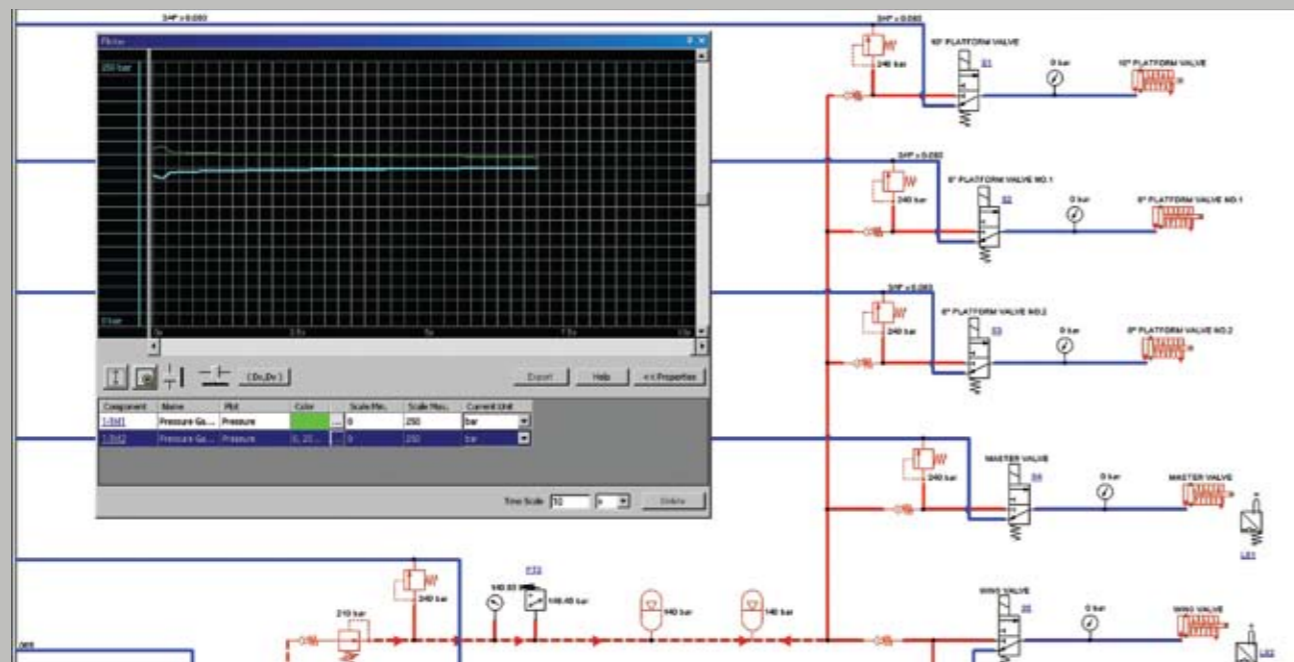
3/4" x 0.083

Plotter

250 bar

0 bar

0s

2.5s

5s

7.5s

10s

Export

Help

<< Properties

| Component | Name | Plot | Color | Scale Min. | Scale Max. | Current Unit |
|---|---|---|---|---|---|---|
| 1-SM1 | Pressure Ga... | Pressure | | 0 | 250 | bar |
| 1-SM2 | Pressure Ga... | Pressure | 0, 20... | 0 | 250 | bar |

Time Scale 10 s

Delete

3/4" x 0.083

10" PLATFORM VALVE

240 bar

S1

0 bar

10" PLATFORM VALVE

3/4" x 0.083

8" PLATFORM VALVE NO.1

240 bar

S2

0 bar

8" PLATFORM VALVE NO.1

3/4" x 0.083

8" PLATFORM VALVE NO.2

240 bar

S3

0 bar

8" PLATFORM VALVE NO.2

MASTER VALVE

240 bar

S4

0 bar

MASTER VALVE

LS1

WING VALVE

S5

0 bar

WING VALVE

LS2

240 bar

210 bar

PT2

140.83 bar

148.45 bar

140 bar

140 bar

.065